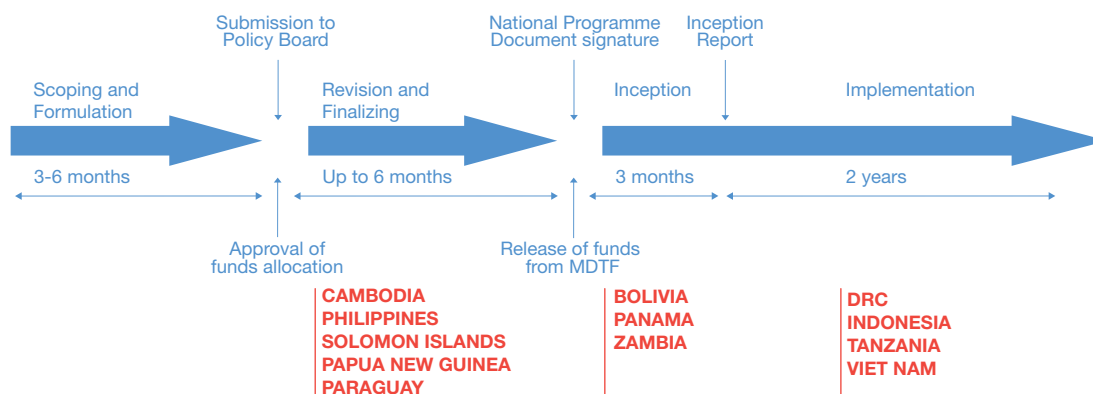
Submission to Policy Board

National Programme Document signature

Inception Report

Scoping and Formulation

Revision and Finalizing

Inception

Implementation

3-6 months

Up to 6 months

3 months

2 years

Approval of funds allocation

Release of funds from MDTF

CAMBODIA
PHILIPPINES
SOLOMON ISLANDS
PAPUA NEW GUINEA
PARAGUAY

BOLIVIA
PANAMA
ZAMBIA

DRC
INDONESIA
TANZANIA
VIET NAM